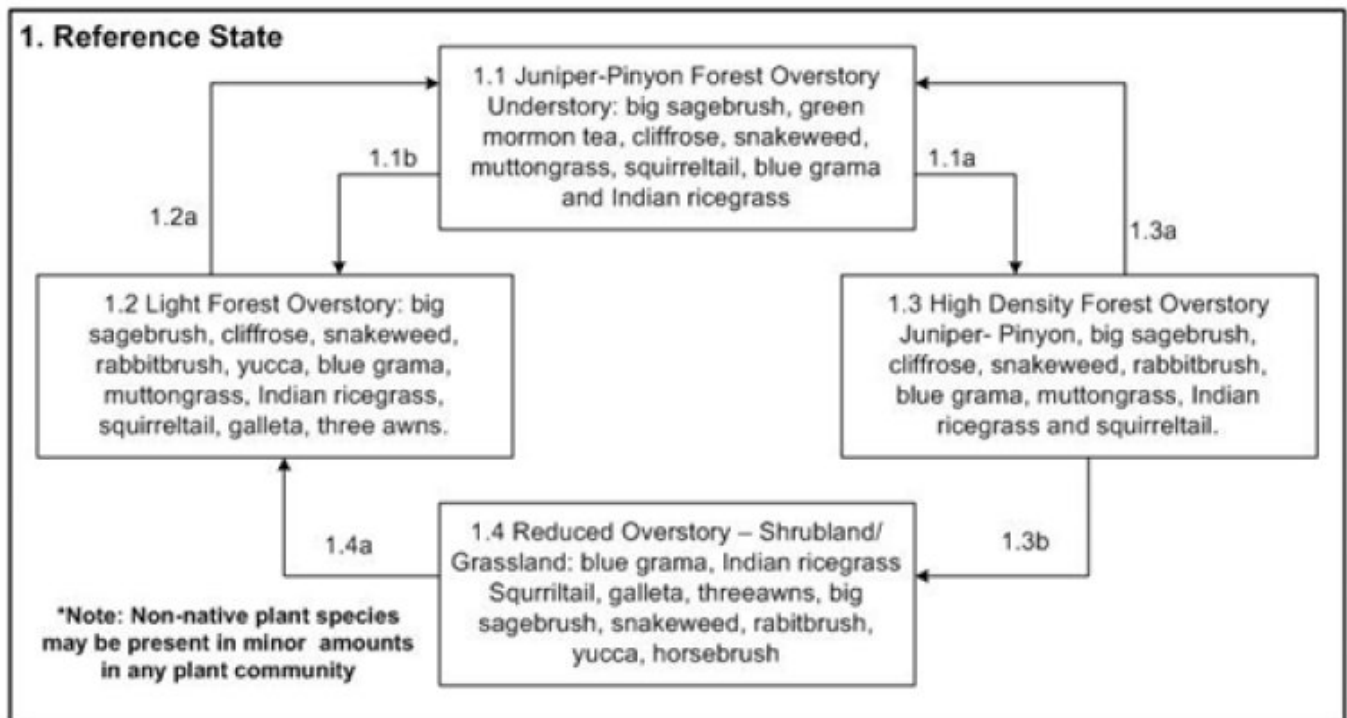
1. Reference State

1.1 Juniper-Pinyon Forest Overstory Understory: big sagebrush, green mormon tea, cliffrose, snakeweed, muttongrass, squirreltail, blue grama and Indian ricegrass

1.1b

1.1a

1.2a

1.3a

1.2 Light Forest Overstory: big sagebrush, cliffrose, snakeweed, rabbitbrush, yucca, blue grama, muttongrass, Indian ricegrass, squirreltail, galleta, three awns.

1.3 High Density Forest Overstory Juniper- Pinyon, big sagebrush, cliffrose, snakeweed, rabbitbrush, blue grama, muttongrass, Indian ricegrass and squirreltail.

1.4a

1.3b

1.4 Reduced Overstory – Shrubland/ Grassland: blue grama, Indian ricegrass Squrriltail, galleta, threeawns, big sagebrush, snakeweed, rabitbrush, yucca, horsebrush

*Note: Non-native plant species may be present in minor amounts in any plant community